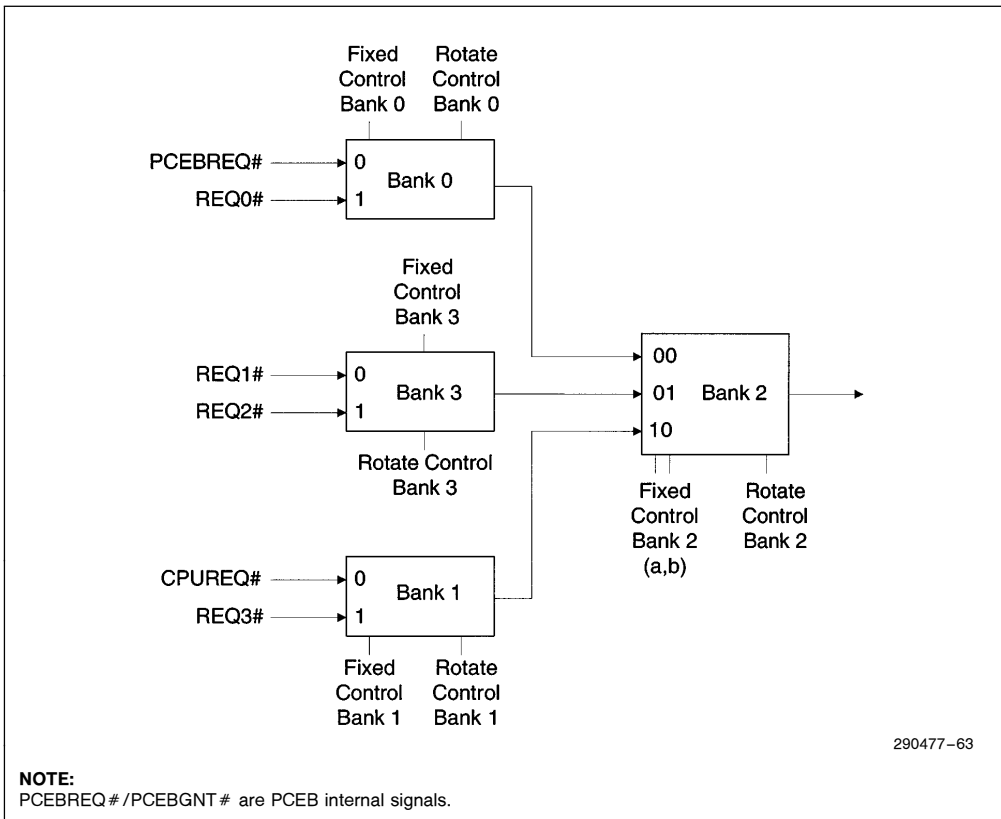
Fixed Control Bank 0

Rotate Control Bank 0

PCEBREQ#

REQ0#

0

1

Bank 0

Fixed Control Bank 3

REQ1#

REQ2#

0

1

Bank 3

Rotate Control Bank 3

00

01

10

Bank 2

Fixed Control Bank 2 (a,b)

Rotate Control Bank 2

CPUREQ#

REQ3#

0

1

Bank 1

Fixed Control Bank 1

Rotate Control Bank 1

290477–63

NOTE:
PCEBREQ#/PCEBGNT# are PCEB internal signals.